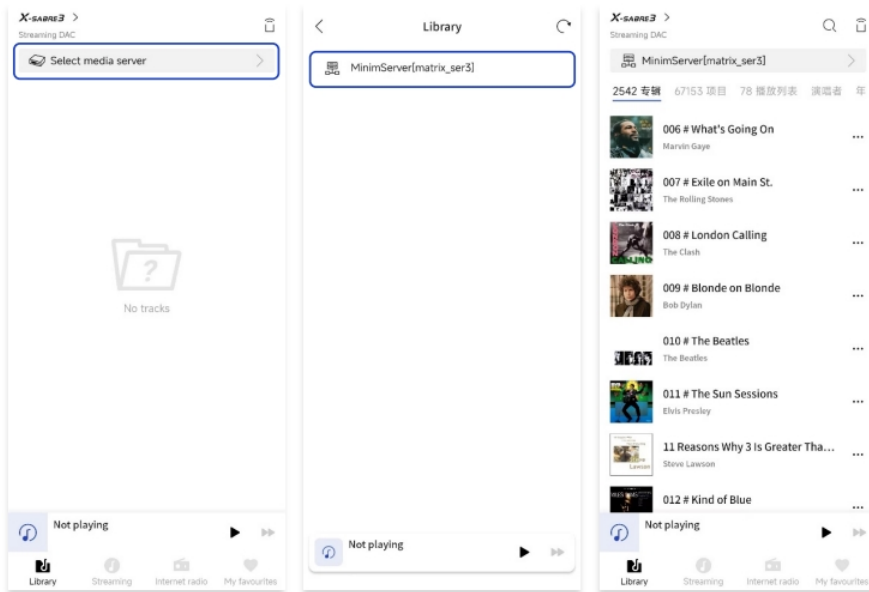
X-SABRE3 >
Streaming DAC

Select media server

No tracks

Not playing

Library Streaming Internet radio My favourites

Library

MinimServer[matrix_ser3]

Not playing

X-SABRE3 >
Streaming DAC

MinimServer[matrix_ser3]

2542 专辑 67153 项目 78 播放列表 演唱者 年

006 # What's Going On
Marvin Gaye

007 # Exile on Main St.
The Rolling Stones

008 # London Calling
The Clash

009 # Blonde on Blonde
Bob Dylan

010 # The Beatles
The Beatles

011 # The Sun Sessions
Elvis Presley

11 Reasons Why 3 Is Greater Tha...
Steve Lawson

012 # Kind of Blue

Not playing

Library Streaming Internet radio My favourites